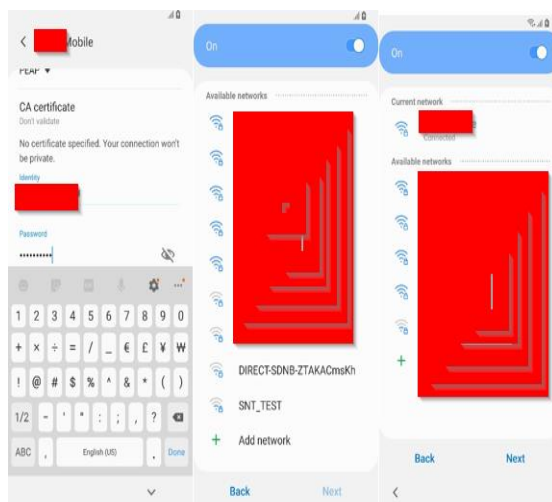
< Mobile

PEAP ▾

CA certificate
Don't validate

No certificate specified. Your connection won't be private.

Identity

Password
••••••••••

1 2 3 4 5 6 7 8 9 0
+ × ÷ = / _ € £ ¥ ₩
! @ # $ % ^ & * ( )
1/2 - ' " : ; , ?
ABC , English (US) . Done

On

Available networks

DIRECT-SDNB-ZTAKACmsKh

SNT_TEST

+ Add network

Back Next

On

Current network
Connected

Available networks

Back Next